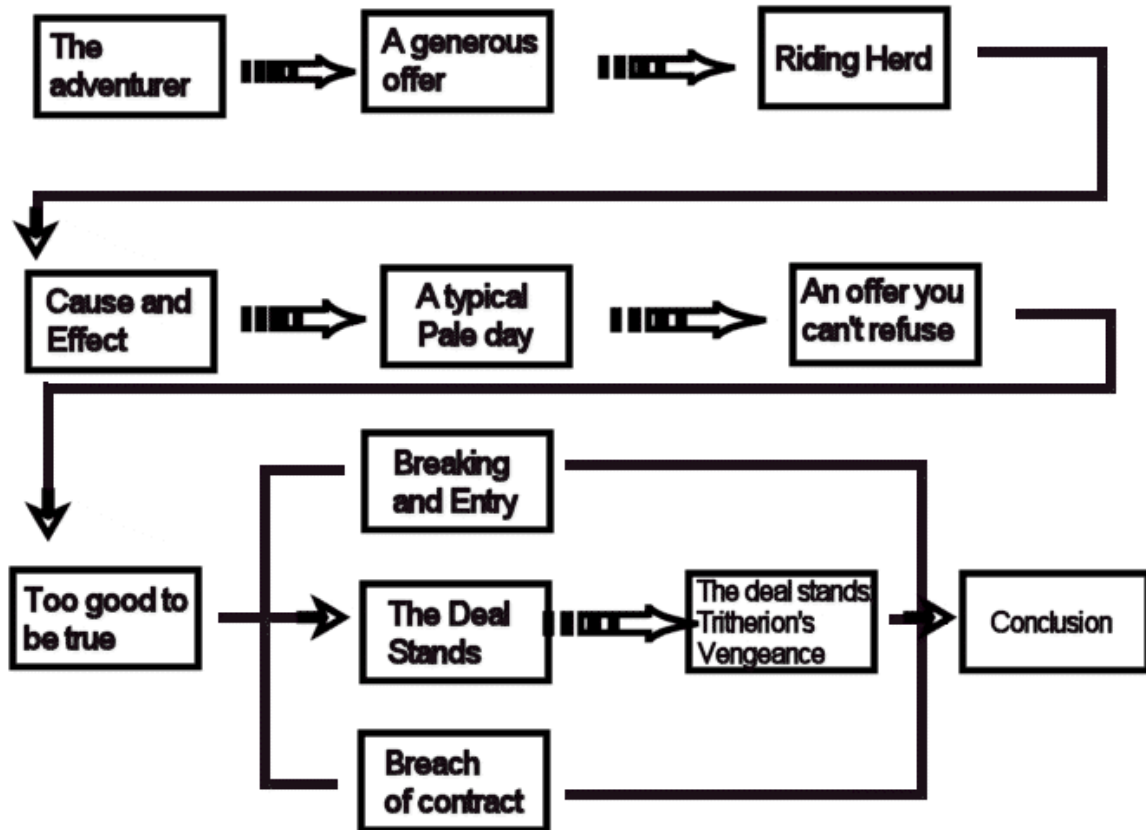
The adventurer

A generous offer

Riding Herd

Cause and Effect

A typical Pale day

An offer you can't refuse

Too good to be true

Breaking and Entry

The Deal Stands

Breach of contract

The deal stands: Tritherion's Vengeance

Conclusion